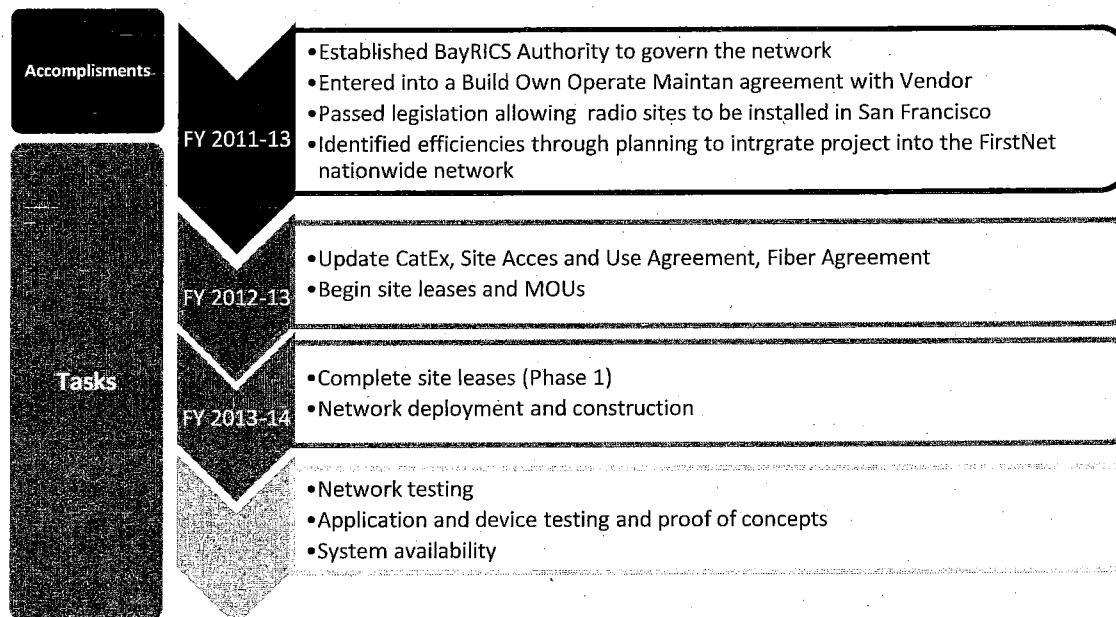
Accomplisments

Tasks

FY 2011-13

•Established BayRICS Authority to govern the network
•Entered into a Build Own Operate Maintan agreement with Vendor
•Passed legislation allowing radio sites to be installed in San Francisco
•Identified efficiencies through planning to intrgrate project into the FirstNet nationwide network

FY 2012-13

•Update CatEx, Site Acces and Use Agreement, Fiber Agreement
•Begin site leases and MOUs

FY 2013-14

•Complete site leases (Phase 1)
•Network deployment and construction

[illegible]

•Network testing
•Application and device testing and proof of concepts
•System availability